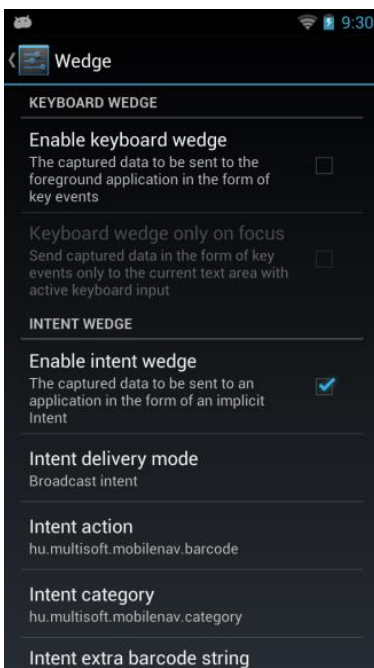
9:30

Wedge

KEYBOARD WEDGE

Enable keyboard wedge
The captured data to be sent to the foreground application in the form of key events

Keyboard wedge only on focus
Send captured data in the form of key events only to the current text area with active keyboard input

INTENT WEDGE

Enable intent wedge
The captured data to be sent to an application in the form of an implicit Intent

Intent delivery mode
Broadcast intent

Intent action
hu.multisoft.mobilenav.barcode

Intent category
hu.multisoft.mobilenav.category

Intent extra barcode string